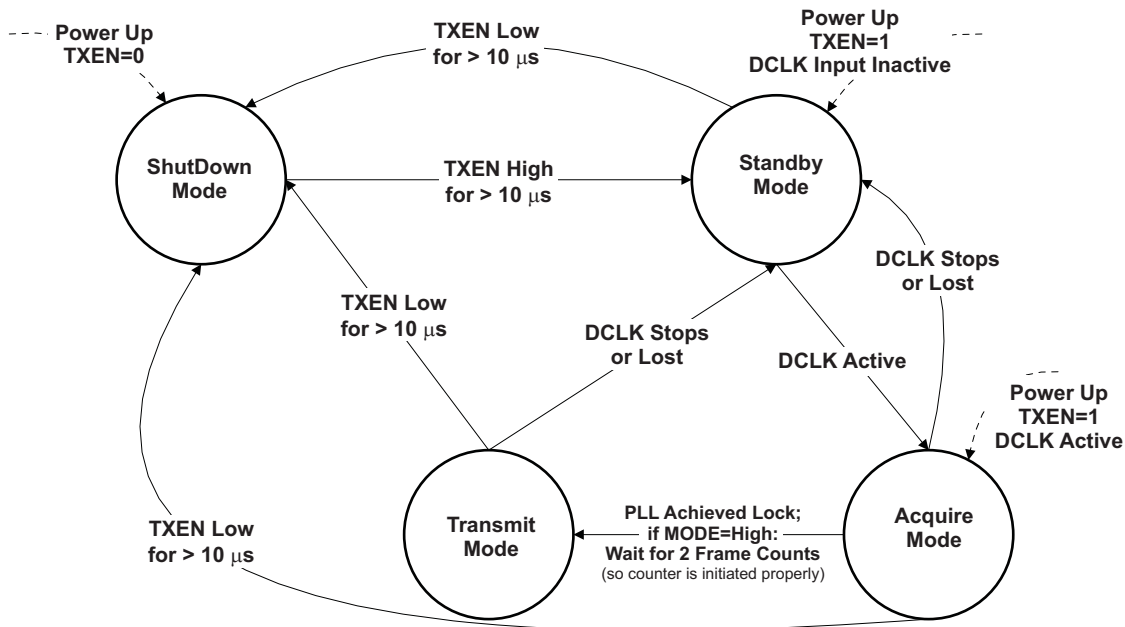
Power Up
TXEN=0

TXEN Low
for > 10 $\mu$s

Power Up
TXEN=1
DCLK Input Inactive

ShutDown
Mode

TXEN High
for > 10 $\mu$s

Standby
Mode

DCLK Stops
or Lost

TXEN Low
for > 10 $\mu$s

DCLK Stops
or Lost

DCLK Active

Power Up
TXEN=1
DCLK Active

TXEN Low
for > 10 $\mu$s

Transmit
Mode

PLL Achieved Lock;
if MODE=High:
Wait for 2 Frame Counts
(so counter is initiated properly)

Acquire
Mode